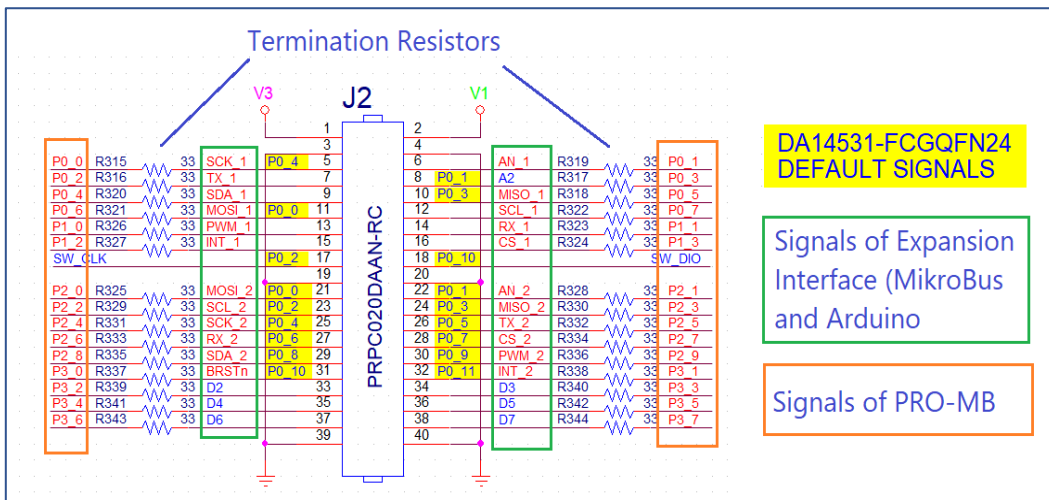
Termination Resistors

V3 J2 V1

PRPC020DAAN-RC

| | | | | | Pin | Pin | | | | | |
|---|---|---|---|---|---|---|---|---|---|---|---|
| | | | | | 1 | 2 | | | | | |
| | | | | | 3 | 4 | | | | | |
| P0_0 | R315 | 33 | SCK_1 | P0_4 | 5 | 6 | | AN_1 | R319 | 33 | P0_1 |
| P0_2 | R316 | 33 | TX_1 | | 7 | 8 | P0_1 | A2 | R317 | 33 | P0_3 |
| P0_4 | R320 | 33 | SDA_1 | | 9 | 10 | P0_3 | MISO_1 | R318 | 33 | P0_5 |
| P0_6 | R321 | 33 | MOSI_1 | P0_0 | 11 | 12 | | SCL_1 | R322 | 33 | P0_7 |
| P1_0 | R326 | 33 | PWM_1 | | 13 | 14 | | RX_1 | R323 | 33 | P1_1 |
| P1_2 | R327 | 33 | INT_1 | | 15 | 16 | | CS_1 | R324 | 33 | P1_3 |
| SW_CLK | | | | P0_2 | 17 | 18 | P0_10 | | | | SW_DIO |
| | | | | | 19 | 20 | | | | | |
| P2_0 | R325 | 33 | MOSI_2 | P0_0 | 21 | 22 | P0_1 | AN_2 | R328 | 33 | P2_1 |
| P2_2 | R329 | 33 | SCL_2 | P0_2 | 23 | 24 | P0_3 | MISO_2 | R330 | 33 | P2_3 |
| P2_4 | R331 | 33 | SCK_2 | P0_4 | 25 | 26 | P0_5 | TX_2 | R332 | 33 | P2_5 |
| P2_6 | R333 | 33 | RX_2 | P0_6 | 27 | 28 | P0_7 | CS_2 | R334 | 33 | P2_7 |
| P2_8 | R335 | 33 | SDA_2 | P0_8 | 29 | 30 | P0_9 | PWM_2 | R336 | 33 | P2_9 |
| P3_0 | R337 | 33 | BRSTn | P0_10 | 31 | 32 | P0_11 | INT_2 | R338 | 33 | P3_1 |
| P3_2 | R339 | 33 | D2 | | 33 | 34 | | D3 | R340 | 33 | P3_3 |
| P3_4 | R341 | 33 | D4 | | 35 | 36 | | D5 | R342 | 33 | P3_5 |
| P3_6 | R343 | 33 | D6 | | 37 | 38 | | D7 | R344 | 33 | P3_7 |
| | | | | | 39 | 40 | | | | | |

DA14531-FCGQFN24 DEFAULT SIGNALS

Signals of Expansion Interface (MikroBus and Arduino

Signals of PRO-MB